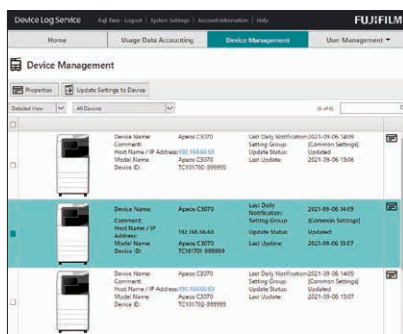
Device Log Service Fuji Taro · Logout | System Settings | Account Information | Help FUJIFILM

Home | Usage Data Accounting | Device Management | User Management ▾

Device Management

Properties | Update Settings to Device

Detailed View | All Device

(1 of 4)

Device Name: Apeos C3070
Comment:
Host Name / IP Address: 192.168.63.63
Model Name: Apeos C3070
Device ID: TC101700 999999

Last Daily Notification: 2021-09-06 14:09
Setting Group: [Common Settings]
Update Status: Updated
Last Update: 2021-09-06 13:06

Device Name: Apeos C3070
Comment:
Host Name / IP Address: 192.168.56.63
Model Name: Apeos C3070
Device ID: TC101701 999999

Last Daily Notification: 2021-09-06 14:09
Setting Group: [Common Settings]
Update Status: Updated
Last Update: 2021-09-06 13:07

Device Name: Apeos C3070
Comment:
Host Name / IP Address: 192.168.60.63
Model Name: Apeos C3070
Device ID: TC101702 999999

Last Daily Notification: 2021-09-06 14:09
Setting Group: [Common Settings]
Update Status: Updated
Last Update: 2021-09-06 13:07